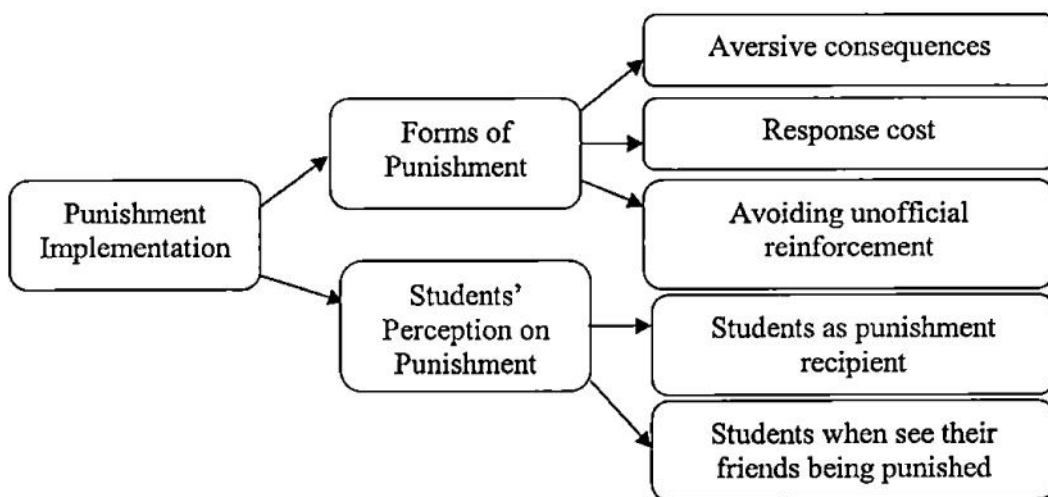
Punishment Implementation

Forms of Punishment

Aversive consequences

Response cost

Avoiding unofficial reinforcement

Students' Perception on Punishment

Students as punishment recipient

Students when see their friends being punished